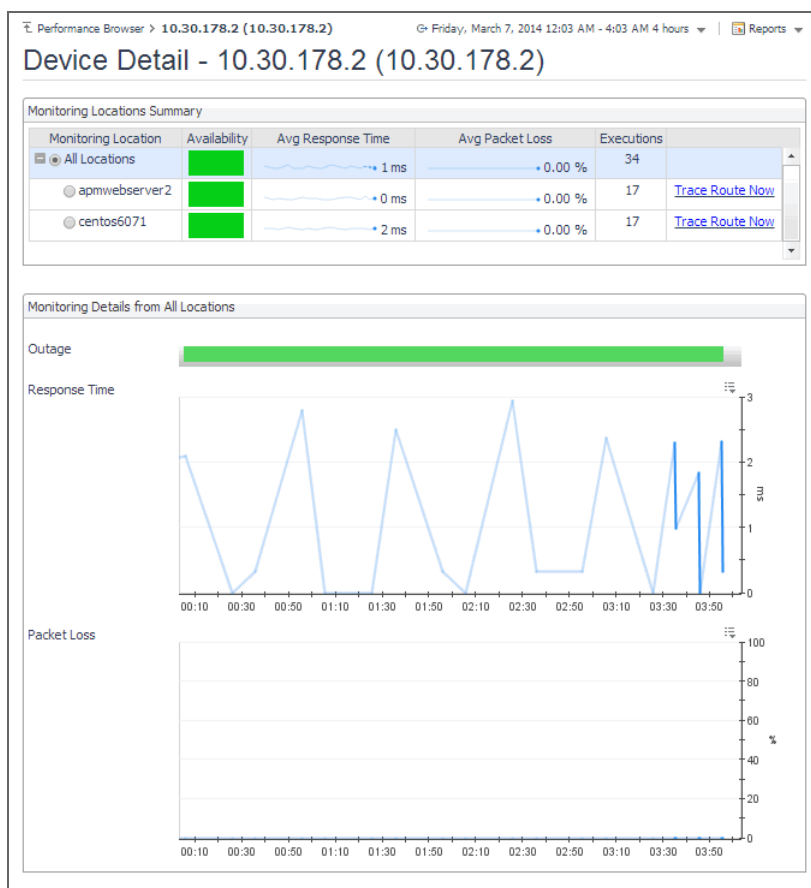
Performance Browser > **10.30.178.2 (10.30.178.2)**

Friday, March 7, 2014 12:03 AM - 4:03 AM 4 hours

Reports

# Device Detail - 10.30.178.2 (10.30.178.2)

Monitoring Locations Summary

| Monitoring Location | Availability | Avg Response Time | Avg Packet Loss | Executions | |
|---|---|---|---|---|---|
| All Locations | | 1 ms | 0.00 % | 34 | |
| apmwebserver2 | | 0 ms | 0.00 % | 17 | Trace Route Now |
| centos6071 | | 2 ms | 0.00 % | 17 | Trace Route Now |

Monitoring Details from All Locations

Outage

Response Time

3
2
1
0
ms

00:10 00:30 00:50 01:10 01:30 01:50 02:10 02:30 02:50 03:10 03:30 03:50

Packet Loss

100
80
60
40
20
0
%

00:10 00:30 00:50 01:10 01:30 01:50 02:10 02:30 02:50 03:10 03:30 03:50